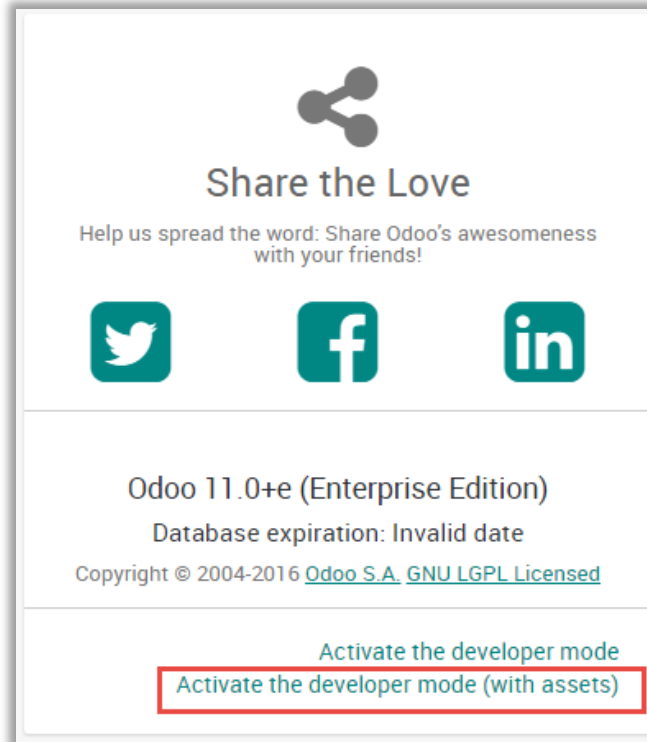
Share the Love

Help us spread the word: Share Odoo's awesomeness with your friends!

Odoo 11.0+e (Enterprise Edition)

Database expiration: Invalid date

Copyright © 2004-2016 Odoo S.A. GNU LGPL Licensed

Activate the developer mode

Activate the developer mode (with assets)